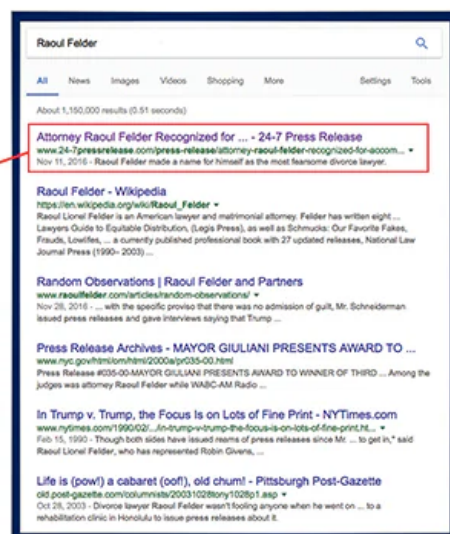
Raoul Felder

All News Images Videos Shopping More Settings Tools

About 1,150,000 results (0.51 seconds)

Attorney Raoul Felder Recognized for ... - 24-7 Press Release
www.24-7pressrelease.com/press-release/attorney-raoul-felder-recognized-for-accom... ▾
Nov 11, 2016 - Raoul Felder made a name for himself as the most fearsome divorce lawyer.

Raoul Felder - Wikipedia
https://en.wikipedia.org/wiki/Raoul_Felder ▾
Raoul Lionel Felder is an American lawyer and matrimonial attorney. Felder has written eight ... Lawyers Guide to Equitable Distribution, (Legis Press), as well as Schmucks: Our Favorite Fakes, Frauds, Lowlifes, ... a currently published professional book with 27 updated releases, National Law Journal Press (1990– 2003) ...

Random Observations | Raoul Felder and Partners
www.raoulfelder.com/articles/random-observations/ ▾
Nov 28, 2016 - ... with the specific proviso that there was no admission of guilt, Mr. Schneiderman issued press releases and gave interviews saying that Trump ...

Press Release Archives - MAYOR GIULIANI PRESENTS AWARD TO ...
www.nyc.gov/html/om/html/2000a/pr035-00.html
Press Release #035-00-MAYOR GIULIANI PRESENTS AWARD TO WINNER OF THIRD ... Among the judges was attorney Raoul Felder while WABC-AM Radio ...

In Trump v. Trump, the Focus Is on Lots of Fine Print - NYTimes.com
www.nytimes.com/1990/02/.../in-trump-v-trump-the-focus-is-on-lots-of-fine-print.ht... ▾
Feb 15, 1990 - Though both sides have issued reams of press releases since Mr. ... to get in," said Raoul Lionel Felder, who has represented Robin Givens, ...

Life is (pow!) a cabaret (oof!), old chum! - Pittsburgh Post-Gazette
old.post-gazette.com/columnists/20031028tony1028p1.asp ▾
Oct 28, 2003 - Divorce lawyer Raoul Felder wasn't fooling anyone when he went on ... to a rehabilitation clinic in Honolulu to issue press releases about it.